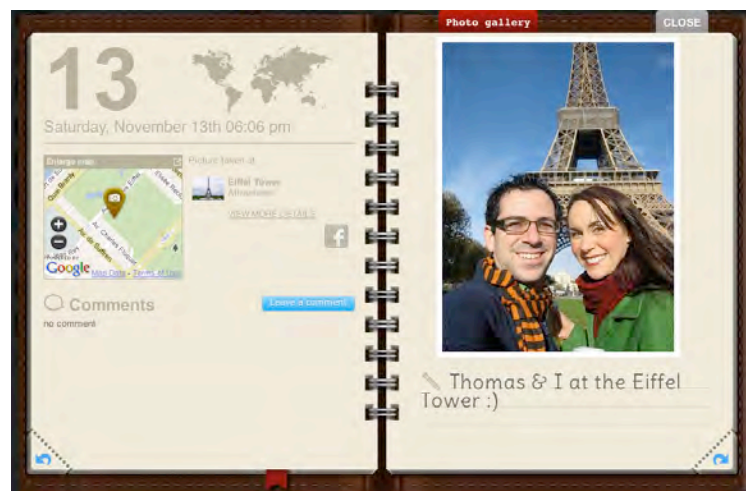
Photo gallery

CLOSE

13

Saturday, November 13th 06:06 pm

Enlarge map

Quai Branly

Av. Charles Floquet

Av. de Suffren

Google Map Data - Terms of Use

Picture taken at

Eiffel Tower

Attractions

VIEW MORE DETAILS

Comments

Leave a comment

no comment

Thomas & I at the Eiffel Tower :)